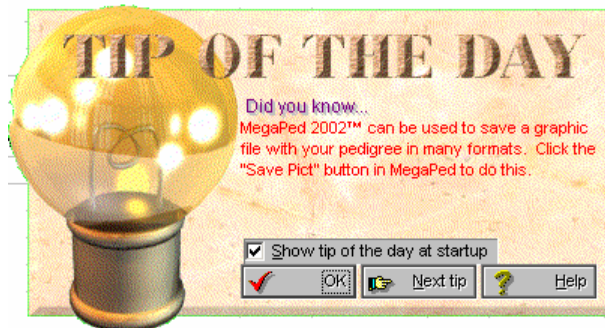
TIP OF THE DAY

Did you know...
MegaPed 2002™ can be used to save a graphic file with your pedigree in many formats. Click the "Save Pict" button in MegaPed to do this.

Show tip of the day at startup

OK

Next tip

Help